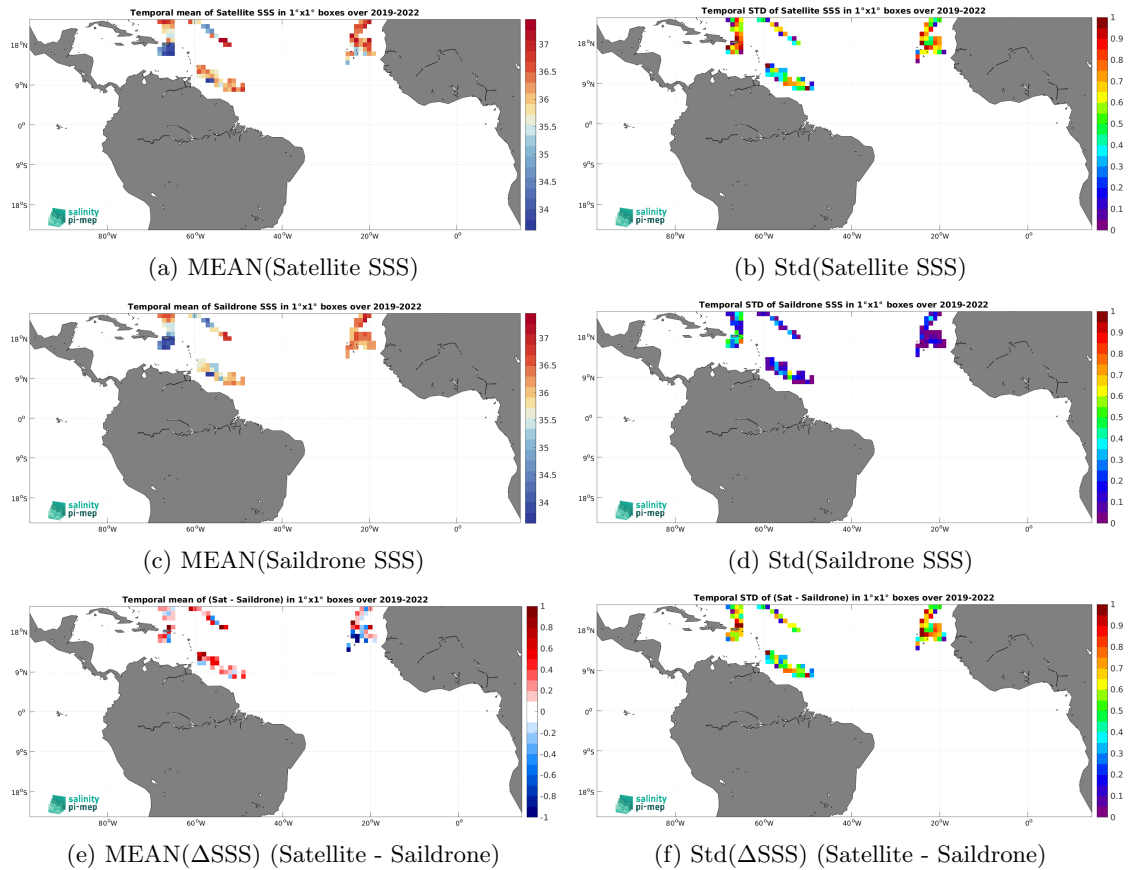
Temporal mean of Satellite SSS in 1°x1° boxes over 2019-2022

18°N
9°N
0°
9°S
18°S
80°W 60°W 40°W 20°W 0°

37
36.5
36
35.5
35
34.5
34

salinity pi-mep

(a) MEAN(Satellite SSS)

Temporal STD of Satellite SSS in 1°x1° boxes over 2019-2022

18°N
9°N
0°
9°S
18°S
80°W 60°W 40°W 20°W 0°

1
0.9
0.8
0.7
0.6
0.5
0.4
0.3
0.2
0.1
0

salinity pi-mep

(b) Std(Satellite SSS)

Temporal mean of Saildrone SSS in 1°x1° boxes over 2019-2022

18°N
9°N
0°
9°S
18°S
80°W 60°W 40°W 20°W 0°

37
36.5
36
35.5
35
34.5
34

salinity pi-mep

(c) MEAN(Saildrone SSS)

Temporal STD of Saildrone SSS in 1°x1° boxes over 2019-2022

18°N
9°N
0°
9°S
18°S
80°W 60°W 40°W 20°W 0°

1
0.9
0.8
0.7
0.6
0.5
0.4
0.3
0.2
0.1
0

salinity pi-mep

(d) Std(Saildrone SSS)

Temporal mean of (Sat - Saildrone) in 1°x1° boxes over 2019-2022

18°N
9°N
0°
9°S
18°S
80°W 60°W 40°W 20°W 0°

1
0.8
0.6
0.4
0.2
0
-0.2
-0.4
-0.6
-0.8
-1

salinity pi-mep

(e) MEAN($\Delta$SSS) (Satellite - Saildrone)

Temporal STD of (Sat - Saildrone) in 1°x1° boxes over 2019-2022

18°N
9°N
0°
9°S
18°S
80°W 60°W 40°W 20°W 0°

1
0.9
0.8
0.7
0.6
0.5
0.4
0.3
0.2
0.1
0

salinity pi-mep

(f) Std($\Delta$SSS) (Satellite - Saildrone)